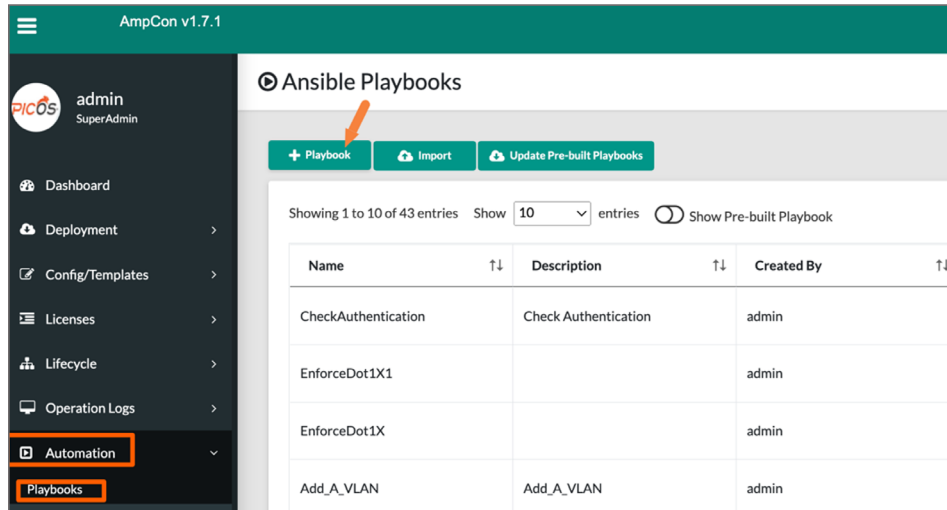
AmpCon v1.7.1

PICOS admin
SuperAdmin

Dashboard
Deployment
Config/Templates
Licenses
Lifecycle
Operation Logs
Automation
Playbooks

Ansible Playbooks

+ Playbook
Import
Update Pre-built Playbooks

Showing 1 to 10 of 43 entries Show 10 entries Show Pre-built Playbook

| Name | Description | Created By |
|---|---|---|
| CheckAuthentication | Check Authentication | admin |
| EnforceDot1X1 | | admin |
| EnforceDot1X | | admin |
| Add_A_VLAN | Add_A_VLAN | admin |